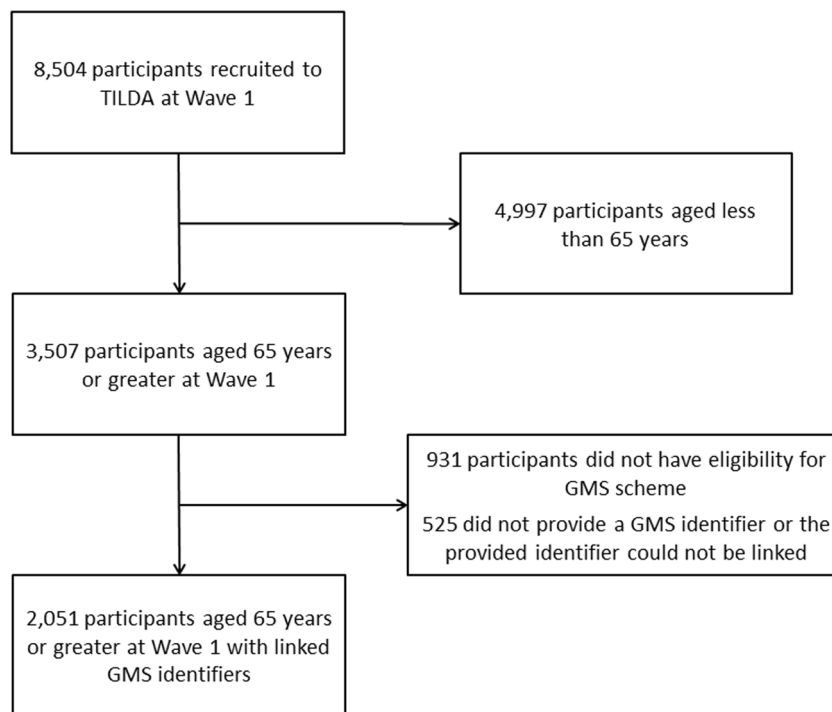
8,504 participants recruited to TILDA at Wave 1

4,997 participants aged less than 65 years

3,507 participants aged 65 years or greater at Wave 1

931 participants did not have eligibility for GMS scheme

525 did not provide a GMS identifier or the provided identifier could not be linked

2,051 participants aged 65 years or greater at Wave 1 with linked GMS identifiers